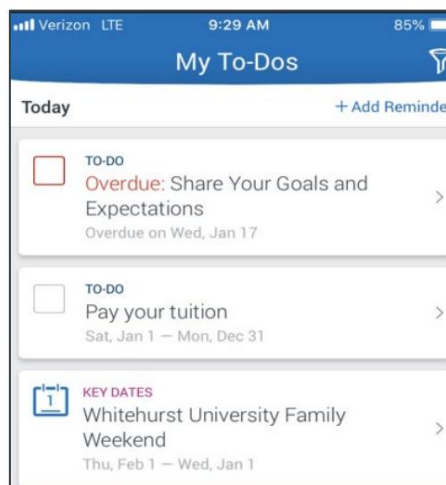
Verizon LTE 9:29 AM 85%

My To-Dos

Today

+ Add Reminde

TO-DO
Overdue: Share Your Goals and Expectations
Overdue on Wed, Jan 17

TO-DO
Pay your tuition
Sat, Jan 1 — Mon, Dec 31

1

KEY DATES
Whitehurst University Family Weekend
Thu, Feb 1 — Wed, Jan 1